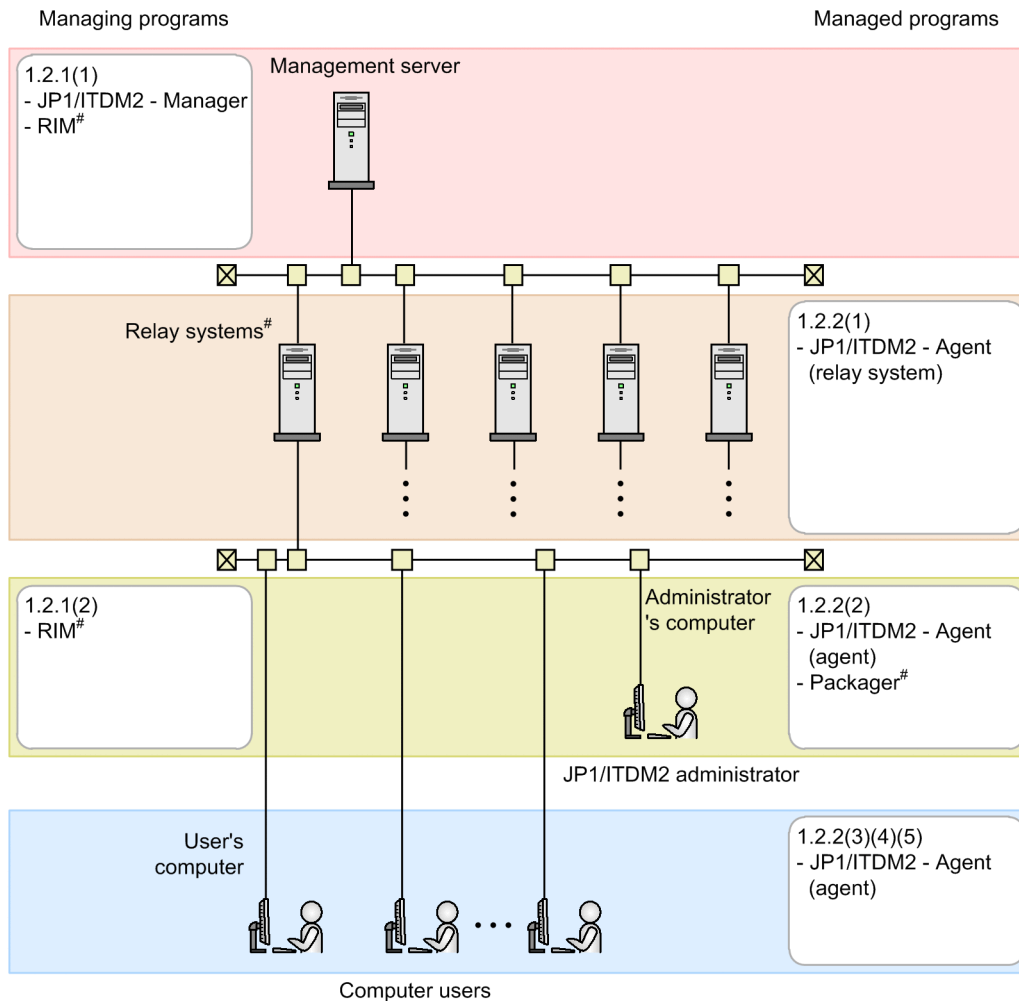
Managing programs

Managed programs

1.2.1(1)
- JP1/ITDM2 - Manager
- RIM$^{\#}$

Management server

Relay systems$^{\#}$

1.2.2(1)
- JP1/ITDM2 - Agent
(relay system)

1.2.1(2)
- RIM$^{\#}$

Administrator 's computer

1.2.2(2)
- JP1/ITDM2 - Agent
(agent)
- Packager$^{\#}$

JP1/ITDM2 administrator

User's computer

1.2.2(3)(4)(5)
- JP1/ITDM2 - Agent
(agent)

Computer users